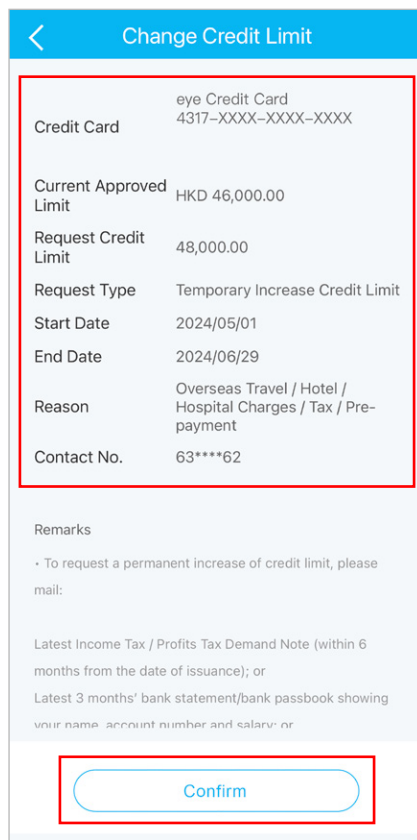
Change Credit Limit

| | |
|---|---|
| Credit Card | eye Credit Card 4317-XXXX-XXXX-XXXX |
| Current Approved Limit | HKD 46,000.00 |
| Request Credit Limit | 48,000.00 |
| Request Type | Temporary Increase Credit Limit |
| Start Date | 2024/05/01 |
| End Date | 2024/06/29 |
| Reason | Overseas Travel / Hotel / Hospital Charges / Tax / Pre-payment |
| Contact No. | 63****62 |

Remarks

• To request a permanent increase of credit limit, please mail:

Latest Income Tax / Profits Tax Demand Note (within 6 months from the date of issuance); or

Latest 3 months' bank statement/bank passbook showing your name, account number and salary; or

Confirm